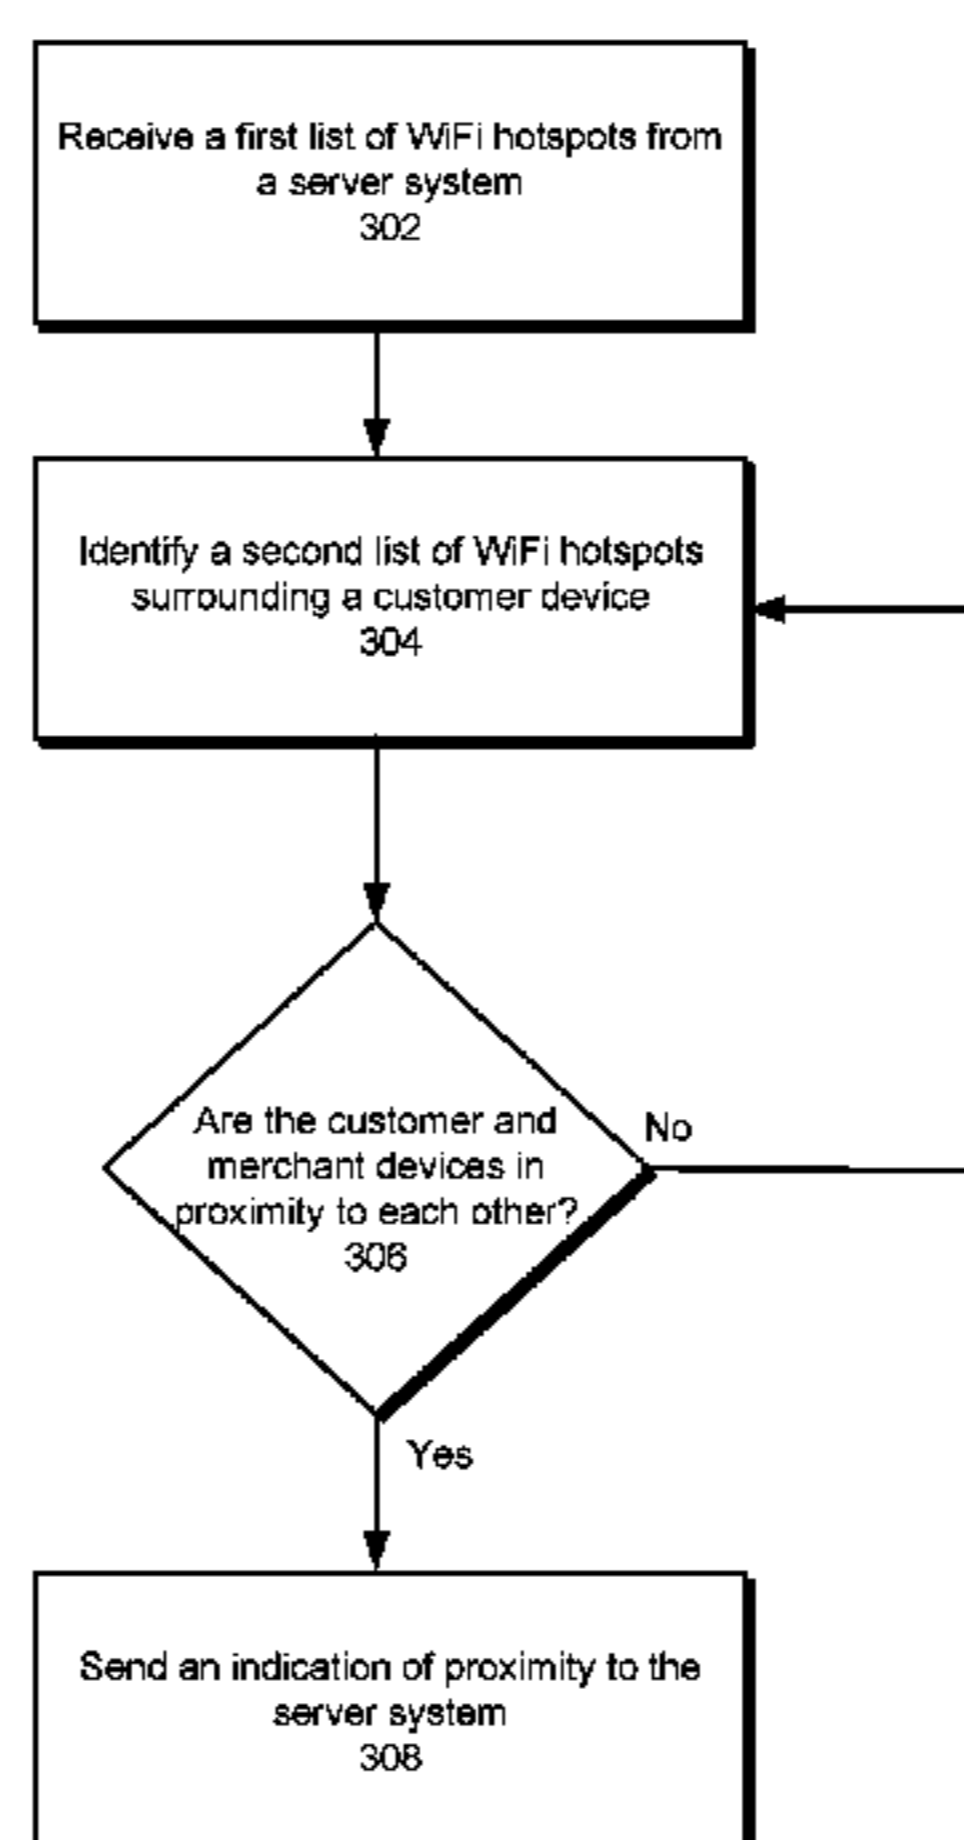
Receive a first list of WiFi hotspots from a server system
302

Identify a second list of WiFi hotspots surrounding a customer device
304

Are the customer and merchant devices in proximity to each other?
306

No

Yes

Send an indication of proximity to the server system
308